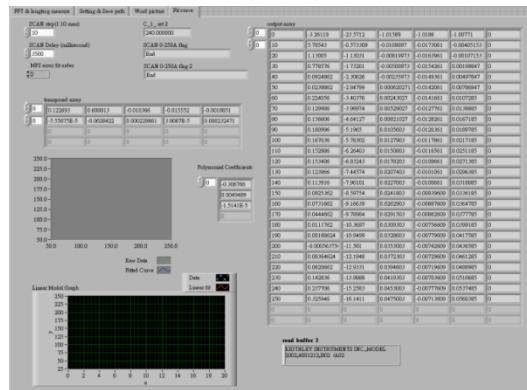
FFT & Icughing interest | Setting & Save path | Word picture | Fit curve

ICAN step(1-10 mm)
10
C_L_set 2
240.000000
ICAN Delay (millisecond)
1500
ICAN 0-250A flag
Bad
MPI none fit index
0
ICAN 0-250A flag 2
Bad

transposed array
0 | 0.122693 | 0.000013 | -0.011366 | -0.015552 | -0.0010051
0 | -3.55675E-5 | -0.0026422 | 0.00022661 | 1.0087E-5 | 0.000232471

250.0
225.0
200.0
175.0
150.0
125.0
100.0
75.0
50.0
50.0 | 100.0 | 150.0 | 200.0 | 250.0
Raw Data
Fitted Curve

Polynomial Coefficients
0 | -0.306768
0.0049489
-1.5141E-5

Linear Model Graph
Data
Linear fit
0 | 5 | 10 | 15 | 20 | 25 | 30 | 35 | 40 | 45 | 50

output array
0 | 0
| 0 | -3.26119 | -23.5712 | -1.01589 | -1.0166 | -0.017001 | 0
| 10 | 3.76543 | -0.571309 | -0.0108089 | -0.0173001 | -0.00403153 | 0
| 20 | 1.11005 | -1.13021 | -0.00019973 | -0.0163601 | -0.00107153 | 0
| 30 | 0.778076 | -1.73281 | -0.00098073 | -0.0154261 | 0.00198647 | 0
| 40 | 0.0924902 | -2.30026 | -0.00255973 | -0.0149361 | 0.00497647 | 0
| 50 | 0.0286802 | -2.84799 | 0.000020271 | -0.0142001 | 0.00786647 | 0
| 60 | 0.224056 | -3.40276 | 0.00243027 | -0.0141001 | 0.0107285 | 0
| 70 | 0.129686 | -3.96974 | 0.00520027 | -0.0127761 | 0.0138885 | 0
| 80 | 0.176800 | -4.64127 | 0.00821027 | -0.0126201 | 0.0167185 | 0
| 90 | 0.160996 | -5.1065 | 0.0105602 | -0.0120361 | 0.0109785 | 0
| 100 | 0.167039 | -5.76002 | 0.0127903 | -0.0117861 | 0.0217185 | 0
| 110 | 0.152806 | -6.26403 | 0.0150603 | -0.0116561 | 0.0251185 | 0
| 120 | 0.153406 | -6.83243 | 0.0170203 | -0.0108661 | 0.0271385 | 0
| 130 | 0.123666 | -7.44574 | 0.0207403 | -0.0101061 | 0.0296385 | 0
| 140 | 0.113916 | -7.90101 | 0.0227003 | -0.0100661 | 0.0318885 | 0
| 150 | 0.0825362 | -8.59754 | 0.0241803 | -0.00959609 | 0.0336185 | 0
| 160 | 0.0731602 | -9.16639 | 0.0262903 | -0.00887609 | 0.0364785 | 0
| 170 | 0.0444602 | -9.78984 | 0.0291703 | -0.00882609 | 0.0377785 | 0
| 180 | 0.0111762 | -10.3697 | 0.0309303 | -0.00756609 | 0.0399185 | 0
| 190 | 0.00160024 | -10.9409 | 0.0328003 | -0.00770609 | 0.0417585 | 0
| 200 | -0.00056779 | -11.501 | 0.0353003 | -0.00742609 | 0.0436585 | 0
| 210 | 0.00364024 | -12.1048 | 0.0372303 | -0.00729609 | 0.0461285 | 0
| 220 | 0.0620902 | -12.6531 | 0.0394603 | -0.00719609 | 0.0488985 | 0
| 230 | 0.142836 | -13.0688 | 0.0410303 | -0.00763609 | 0.0516085 | 0
| 240 | 0.217706 | -15.2503 | 0.0453003 | -0.00777609 | 0.0537485 | 0
| 250 | 0.325946 | -16.1411 | 0.0475003 | -0.00713609 | 0.0560385 | 0

read buffer 3
KEITHLEY INSTRUMENTS INC.,MODEL 2002,4001212,003 /A02